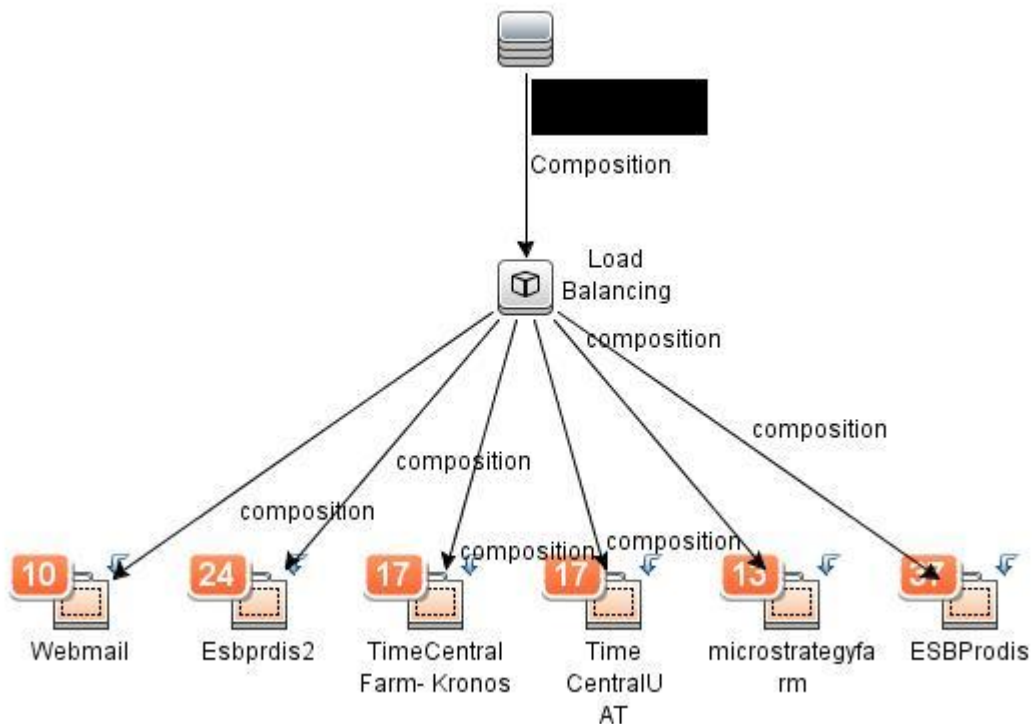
Composition

Load Balancing

composition

composition

composition

composition

composition

composition

10
Webmail

24
Esbprdis2

17
TimeCentral Farm- Kronos

17
Time CentralUAT

13
microstrategyfarm

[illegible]
ESBProdis